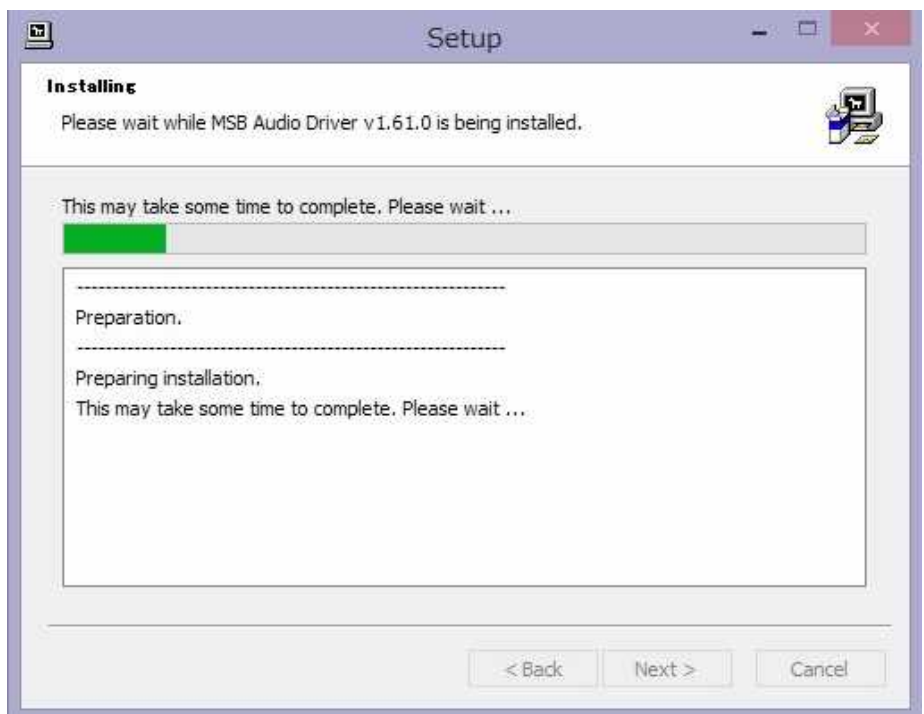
Setup

Installing

Please wait while MSB Audio Driver v1.61.0 is being installed.

This may take some time to complete. Please wait ...

------------------------------------------------------------

Preparation.

------------------------------------------------------------

Preparing installation.

This may take some time to complete. Please wait ...

< Back

Next >

Cancel